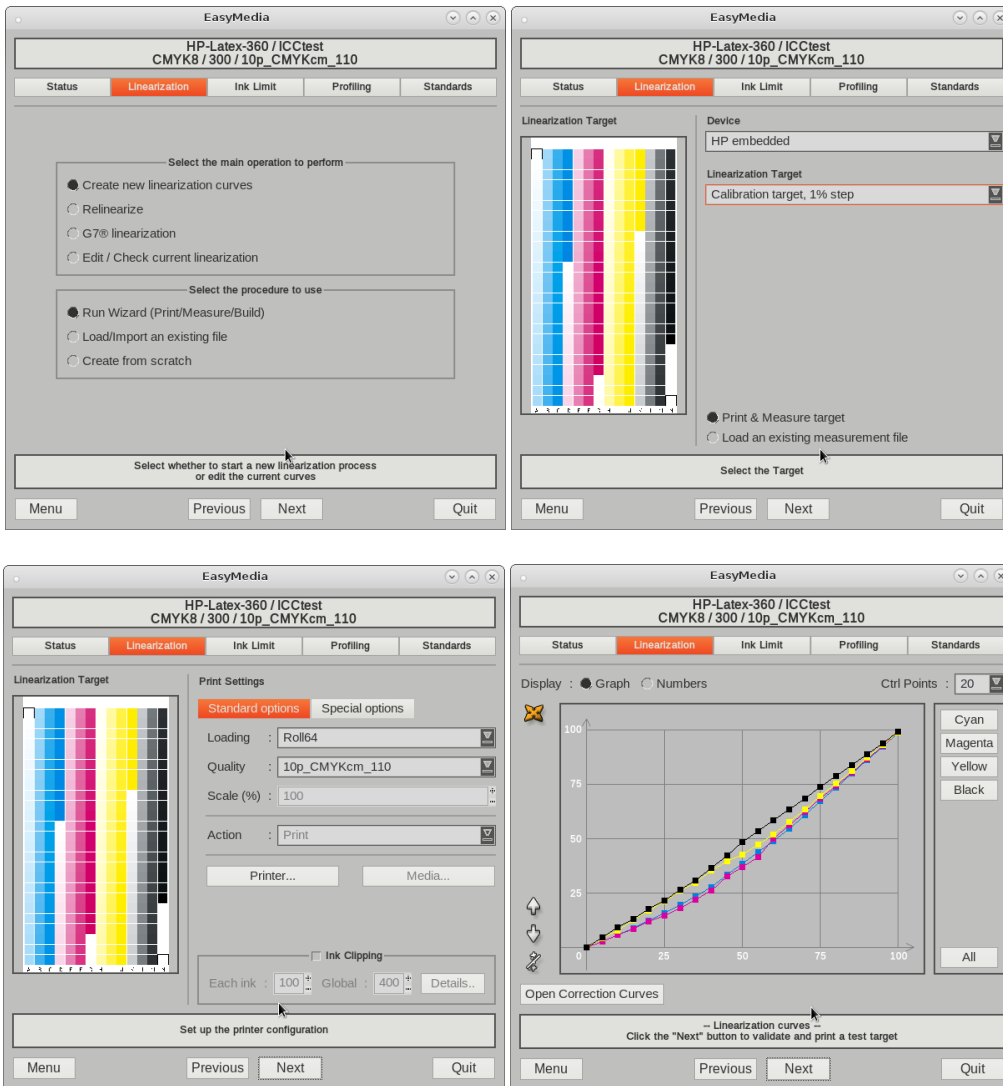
EasyMedia

HP-Latex-360 / ICCtest
CMYK8 / 300 / 10p_CMYKcm_110

Status | Linearization | Ink Limit | Profiling | Standards

Select the main operation to perform

Create new linearization curves
Relinearize
G7® linearization
Edit / Check current linearization

Select the procedure to use

Run Wizard (Print/Measure/Build)
Load/Import an existing file
Create from scratch

Select whether to start a new linearization process or edit the current curves

Menu | Previous | Next | Quit

EasyMedia

HP-Latex-360 / ICCtest
CMYK8 / 300 / 10p_CMYKcm_110

Status | Linearization | Ink Limit | Profiling | Standards

Linearization Target

Device
HP embedded

Linearization Target
Calibration target, 1% step

Print & Measure target
Load an existing measurement file

Select the Target

Menu | Previous | Next | Quit

EasyMedia

HP-Latex-360 / ICCtest
CMYK8 / 300 / 10p_CMYKcm_110

Status | Linearization | Ink Limit | Profiling | Standards

Linearization Target

Print Settings

Standard options | Special options

Loading : Roll64
Quality : 10p_CMYKcm_110
Scale (%) : 100

Action : Print

Printer... | Media...

Ink Clipping
Each ink : 100 Global : 400 Details..

Set up the printer configuration

Menu | Previous | Next | Quit

EasyMedia

HP-Latex-360 / ICCtest
CMYK8 / 300 / 10p_CMYKcm_110

Status | Linearization | Ink Limit | Profiling | Standards

Display : Graph Numbers
Ctrl Points : 20

100
75
50
25
0
25
50
75
100

Cyan
Magenta
Yellow
Black

All

Open Correction Curves

-- Linearization curves --
Click the "Next" button to validate and print a test target

Menu | Previous | Next | Quit